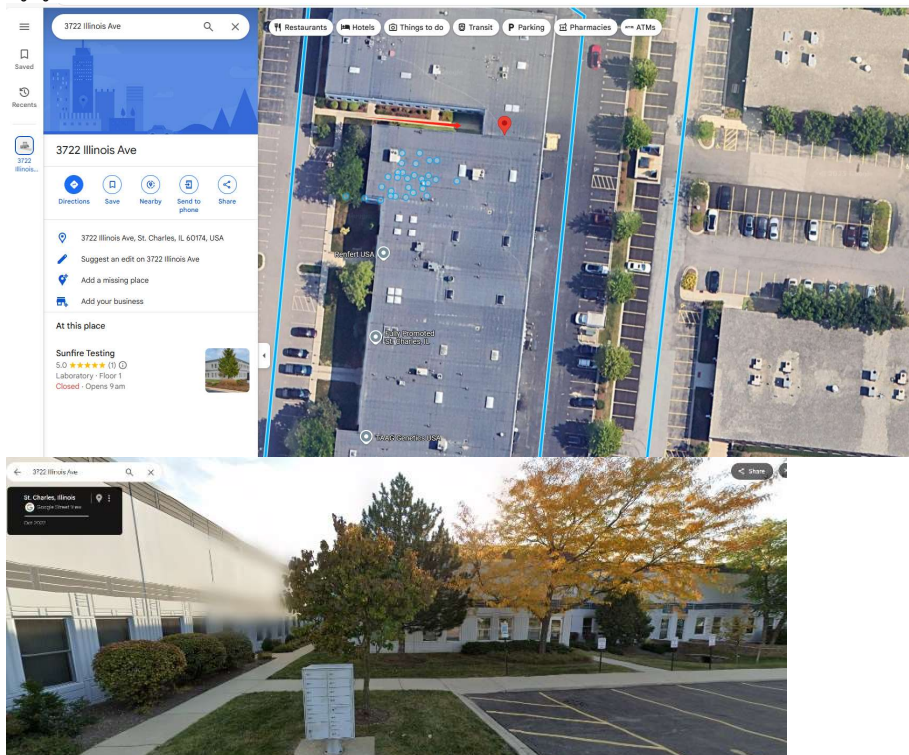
Saved

Recents

3722 Illinoi...

3722 Illinois Ave

3722 Illinois Ave

Directions Save Nearby Send to phone Share

3722 Illinois Ave, St. Charles, IL 60174, USA

Suggest an edit on 3722 Illinois Ave

Add a missing place

Add your business

At this place

Sunfire Testing
5.0 ★★★★★ (1)
Laboratory · Floor 1
Closed · Opens 9am

Restaurants Hotels Things to do Transit Parking Pharmacies ATMs

Renfert USA

Fully Promoted St. Charles, IL

SAAG Genetics USA

3722 Illinois Ave

St. Charles, Illinois
Google Street View
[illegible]

Share